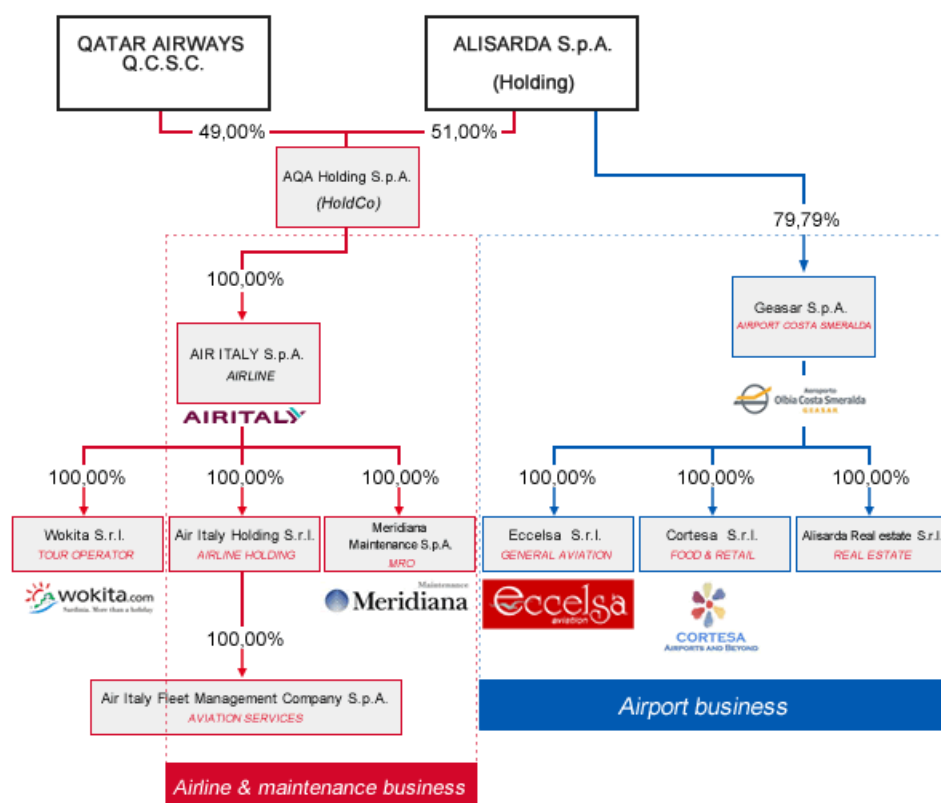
QATAR AIRWAYS Q.C.S.C.

ALISARDA S.p.A. (Holding)

49,00%

51,00%

AQA Holding S.p.A. (HoldCo)

79,79%

100,00%

AIR ITALY S.p.A. AIRLINE

AIRITALY

Geasar S.p.A. AIRPORT COSTA SMERALDA

Aeroporto Olbia Costa Smeralda GEASAR

100,00%

100,00%

100,00%

100,00%

100,00%

100,00%

Wokita S.r.l. TOUR OPERATOR

Air Italy Holding S.r.l. AIRLINE HOLDING

Meridiana Maintenance S.p.A. MRO

Eccelsa S.r.l. GENERAL AVIATION

Cortesa S.r.l. FOOD & RETAIL

Alisarda Real estate S.r.l. REAL ESTATE

wokita.com Sardinia. More than a holiday

Maintenance Meridiana

Eccelsa aviation

CORTESA AIRPORTS AND BEYOND

100,00%

Air Italy Fleet Management Company S.p.A. AVIATION SERVICES

Airport business

Airline & maintenance business